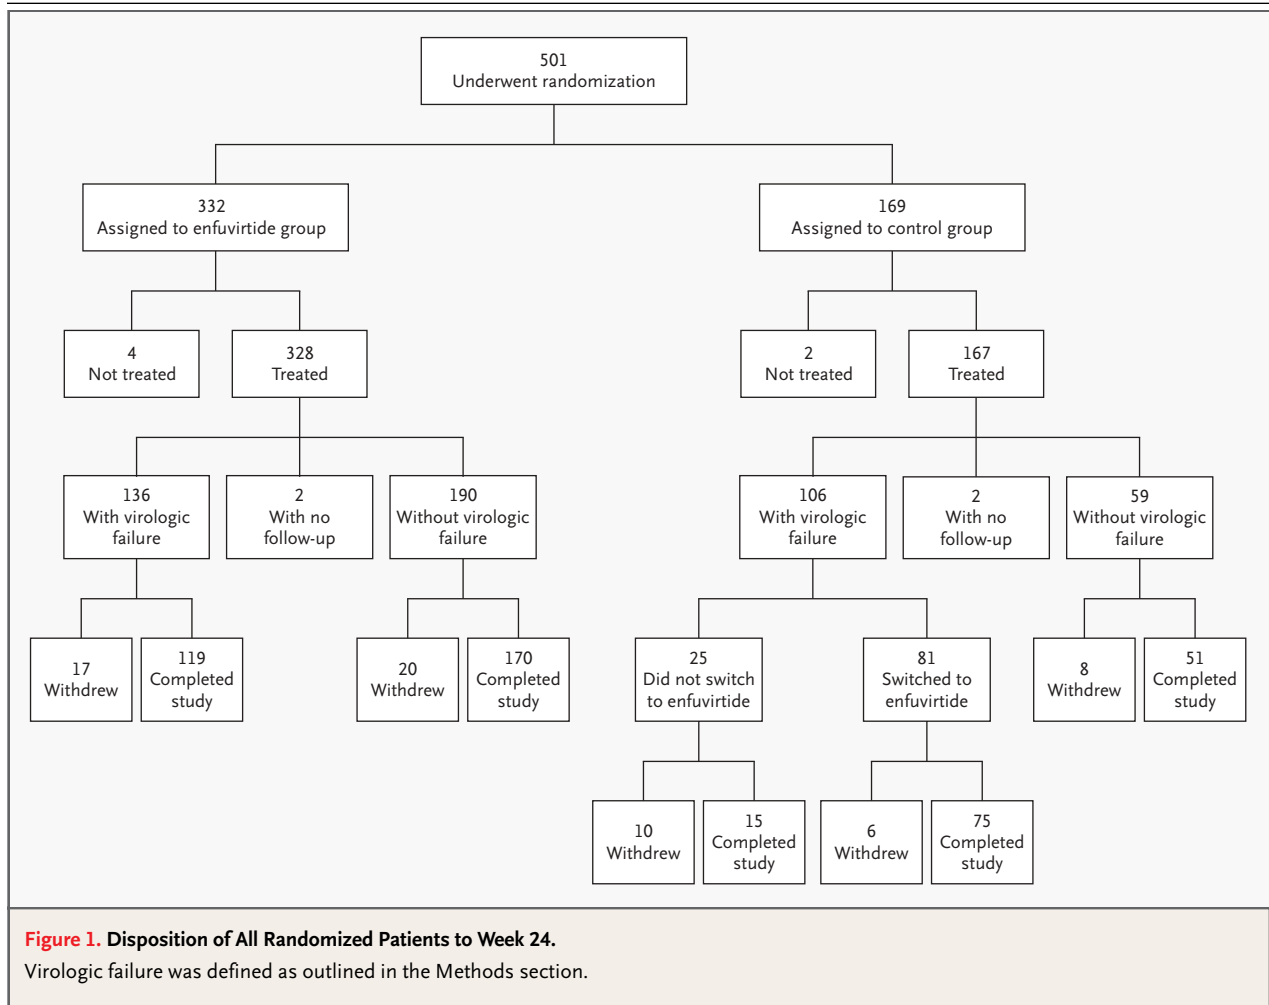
501
Underwent randomization

332
Assigned to enfuvirtide group

169
Assigned to control group

4
Not treated

328
Treated

2
Not treated

167
Treated

136
With virologic failure

2
With no follow-up

190
Without virologic failure

106
With virologic failure

2
With no follow-up

59
Without virologic failure

17
Withdrew

119
Completed study

20
Withdrew

170
Completed study

25
Did not switch to enfuvirtide

81
Switched to enfuvirtide

8
Withdrew

51
Completed study

10
Withdrew

15
Completed study

6
Withdrew

75
Completed study

Figure 1. Disposition of All Randomized Patients to Week 24.
Virologic failure was defined as outlined in the Methods section.